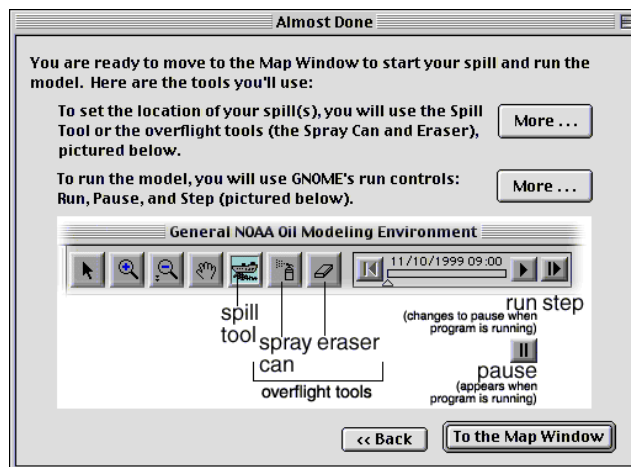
Almost Done

You are ready to move to the Map Window to start your spill and run the model. Here are the tools you'll use:

To set the location of your spill(s), you will use the Spill Tool or the overflight tools (the Spray Can and Eraser), pictured below.

More ...

To run the model, you will use GNOME's run controls: Run, Pause, and Step (pictured below).

More ...

General NOAA Oil Modeling Environment

11/10/1999 09:00

spill tool

spray can

eraser

overflight tools

run step

(changes to pause when program is running)

pause

(appears when program is running)

<< Back

To the Map Window